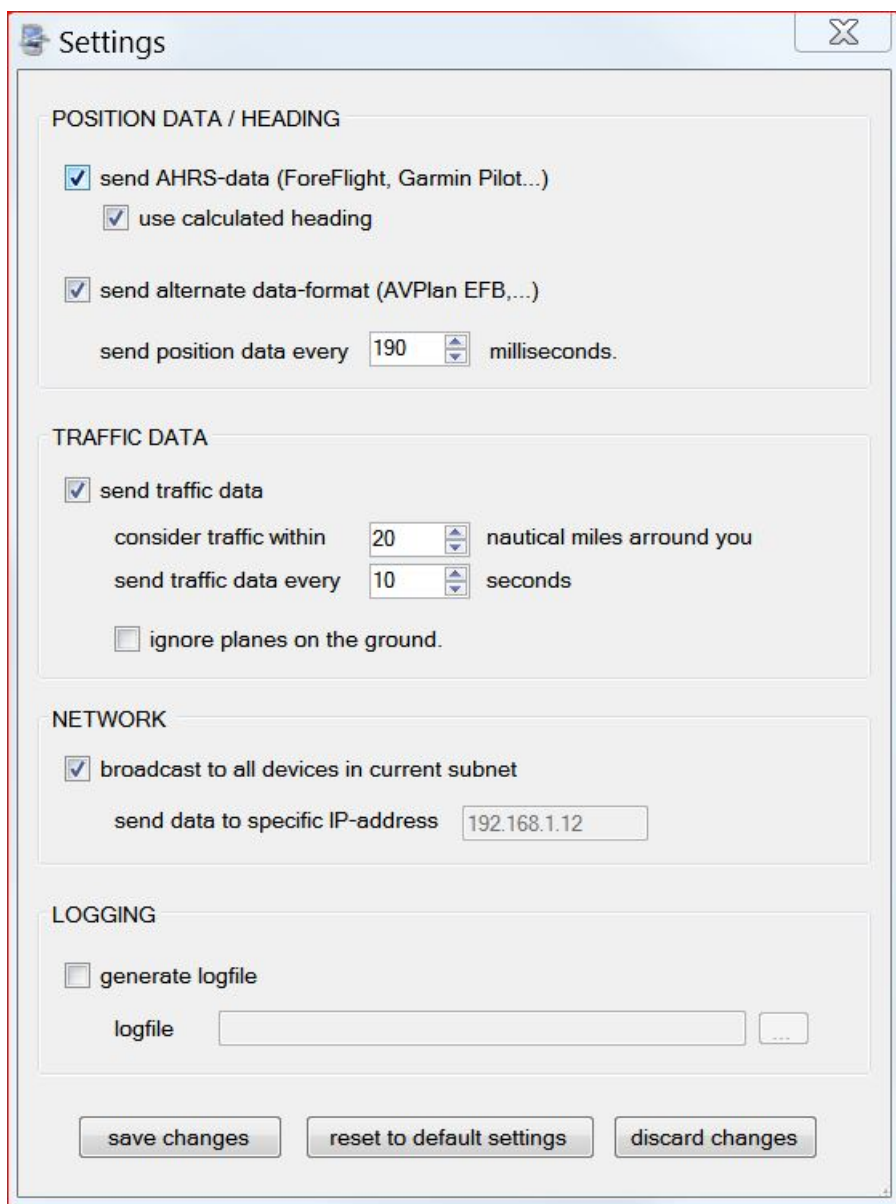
Settings

POSITION DATA / HEADING

send AHRS-data (ForeFlight, Garmin Pilot...)

use calculated heading

send alternate data-format (AVPlan EFB,...)

send position data every 190 milliseconds.

TRAFFIC DATA

send traffic data

consider traffic within 20 nautical miles arround you

send traffic data every 10 seconds

ignore planes on the ground.

NETWORK

broadcast to all devices in current subnet

send data to specific IP-address 192.168.1.12

LOGGING

generate logfile

logfile ...

save changes reset to default settings discard changes